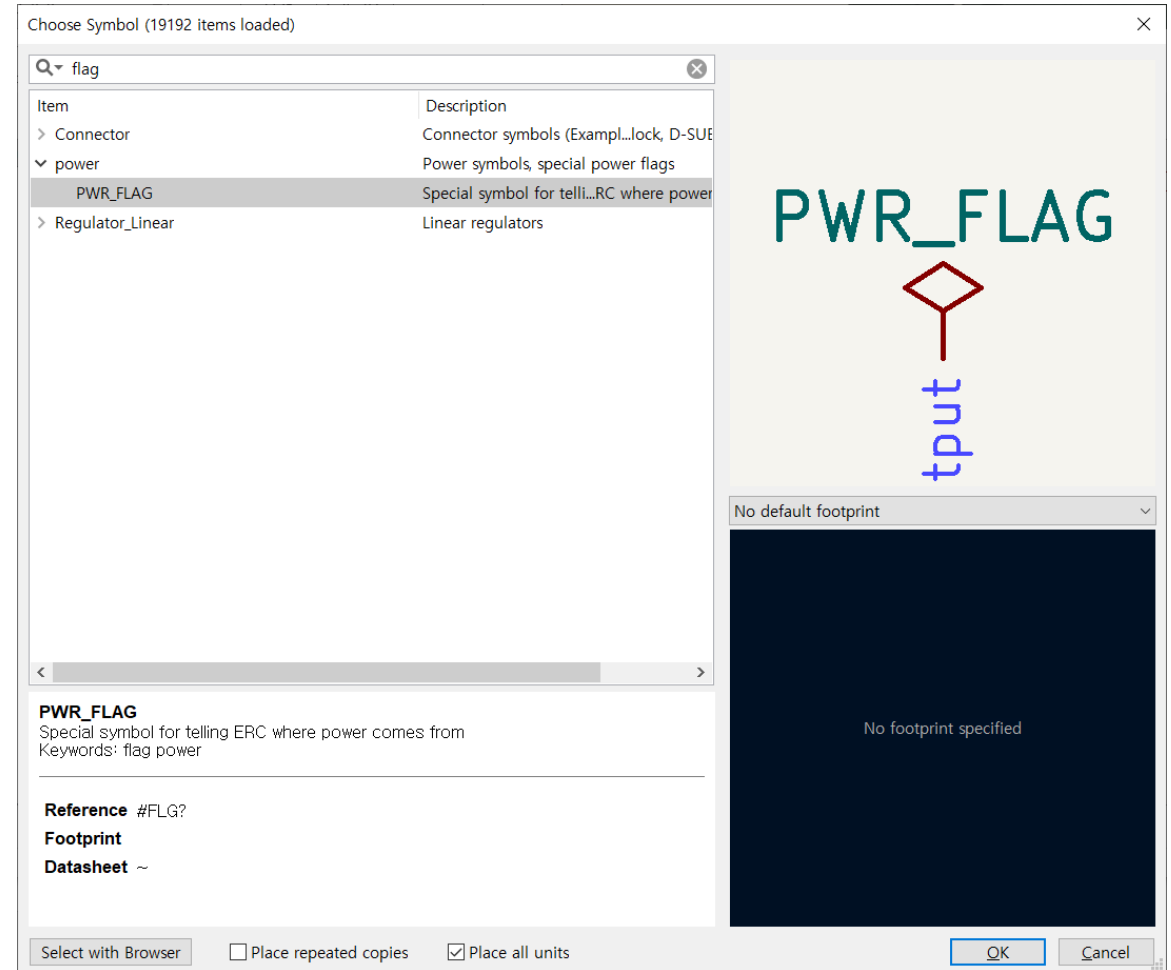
Choose Symbol (19192 items loaded)

flag

| Item | Description |
|---|---|
| Connector | Connector symbols (Exampl...lock, D-SUB |
| power | Power symbols, special power flags |
| PWR_FLAG | Special symbol for telli...RC where power |
| Regulator_Linear | Linear regulators |

PWR_FLAG

tput

No default footprint

No footprint specified

PWR_FLAG
Special symbol for telling ERC where power comes from
Keywords: flag power

Reference #FLG?
Footprint
Datasheet ~

Select with Browser
Place repeated copies
Place all units
OK
Cancel